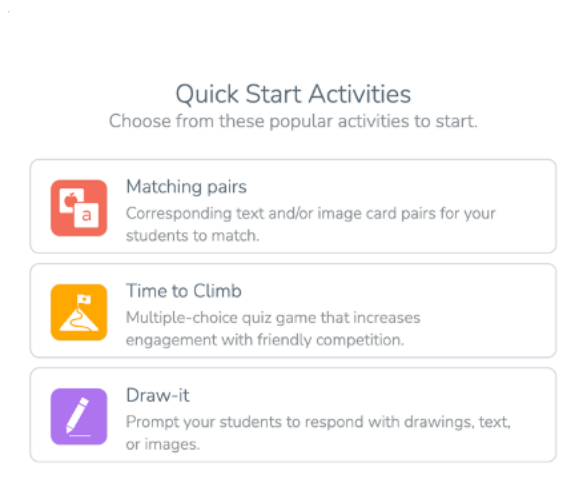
Quick Start Activities
Choose from these popular activities to start.

Matching pairs
Corresponding text and/or image card pairs for your students to match.

Time to Climb
Multiple-choice quiz game that increases engagement with friendly competition.

Draw-it
Prompt your students to respond with drawings, text, or images.